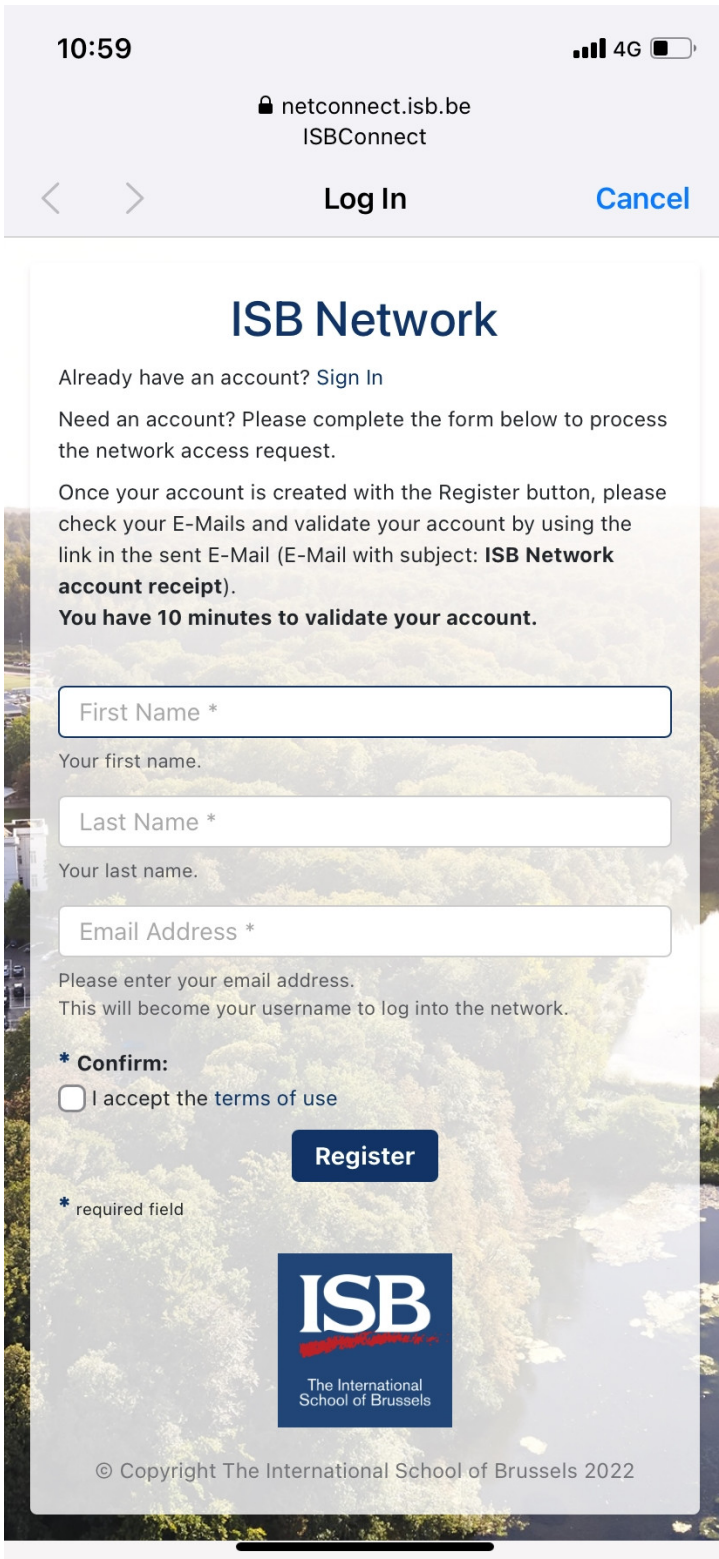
10:59

4G

netconnect.isb.be
ISBConnect

Log In

Cancel

ISB Network

Already have an account? Sign In

Need an account? Please complete the form below to process the network access request.

Once your account is created with the Register button, please check your E-Mails and validate your account by using the link in the sent E-Mail (E-Mail with subject: **ISB Network account receipt**).
**You have 10 minutes to validate your account.**

First Name *

Your first name.

Last Name *

Your last name.

Email Address *

Please enter your email address.
This will become your username to log into the network.

* Confirm:

I accept the terms of use

Register

* required field

ISB
The International School of Brussels

© Copyright The International School of Brussels 2022